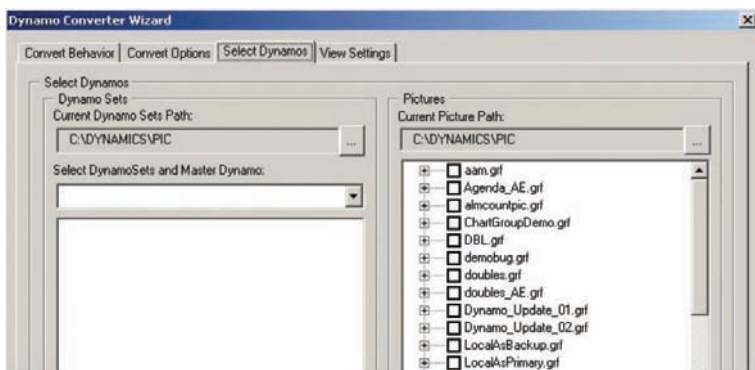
Dynamo Converter Wizard

Convert Behavior | Convert Options | Select Dynamos | View Settings

Select Dynamos

Dynamo Sets

Current Dynamo Sets Path:

C:\DYNAMICS\PIC

...

Select DynamoSets and Master Dynamo:

Pictures

Current Picture Path:

C:\DYNAMICS\PIC

...

aam.grf
Agenda_AE.grf
almcountpic.grf
ChartGroupDemo.grf
DBL.grf
demobug.grf
doubles.grf
doubles_AE.grf
Dynamo_Update_01.grf
Dynamo_Update_02.grf
LocalAsBackup.grf
LocalAsPrimary.grf